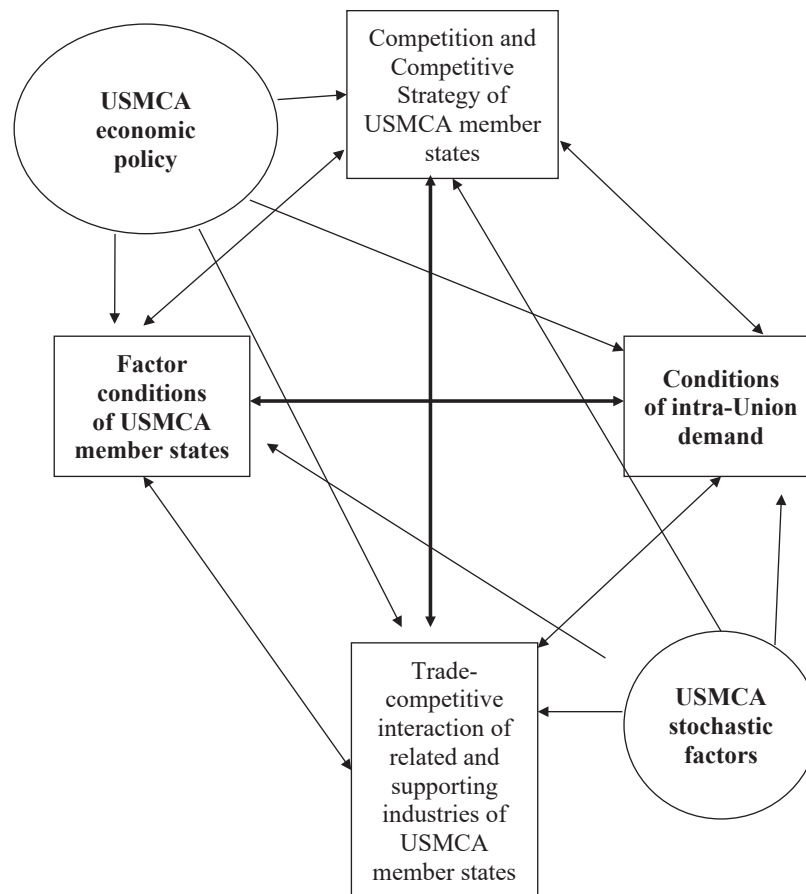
USMCA economic policy

Competition and Competitive Strategy of USMCA member states

Factor conditions of USMCA member states

Conditions of intra-Union demand

Trade-competitive interaction of related and supporting industries of USMCA member states

USMCA stochastic factors